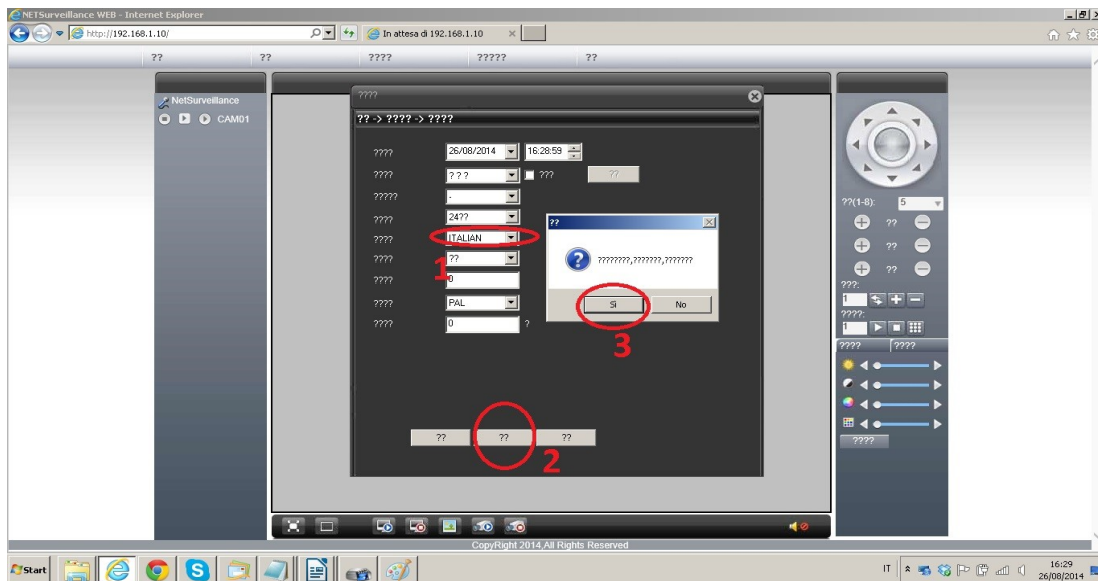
NETSurveillance WEB - Internet Explorer

http://192.168.1.10/

In attesa di 192.168.1.10

?? ?? ???? ????? ??

NetSurveillance

CAM01

????

?? -> ???? -> ????

???? 26/08/2014 16:28:59

???? ? ? ? ??? ??

????? -

???? 24??

???? ITALIAN

???? ??

???? 0

???? PAL

???? 0 ?

1

??

????????,???????,???????

Si No

3

?? ?? ??

2

??(1-8): 5

??

??

??

???:

1

????:

1

???? ????

????

CopyRight 2014,All Rights Reserved

Start

IT

16:29
26/08/2014